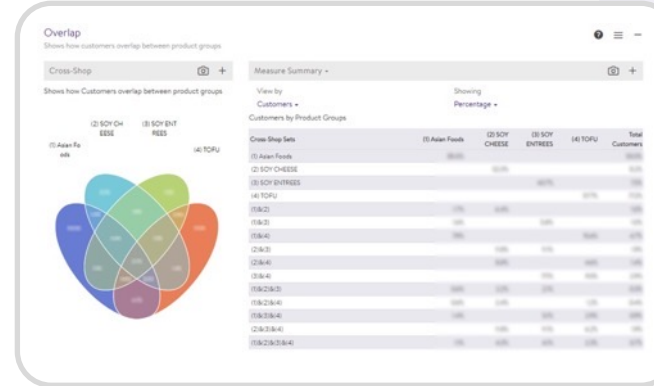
Overlap
Shows how customers overlap between product groups

Cross-Shop

Shows how Customers overlap between product groups

(1) Asian Foods
(2) SOY CHEESE
(3) SOY ENTREES
(4) TOFU

Measure Summary

View by
Customers

Showing
Percentage

Customers by Product Groups

| Cross-Shop Sets | (1) Asian Foods | (2) SOY CHEESE | (3) SOY ENTREES | (4) TOFU | Total Customers |
|---|---|---|---|---|---|
| (1) Asian Foods | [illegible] | | | | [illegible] |
| (2) SOY CHEESE | | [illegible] | | | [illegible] |
| (3) SOY ENTREES | | | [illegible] | | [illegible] |
| (4) TOFU | | | | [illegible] | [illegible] |
| (1)&(2) | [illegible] | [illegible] | | | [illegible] |
| (1)&(3) | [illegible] | | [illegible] | | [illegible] |
| (1)&(4) | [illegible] | | | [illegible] | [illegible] |
| (2)&(3) | | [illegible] | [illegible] | | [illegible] |
| (2)&(4) | | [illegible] | | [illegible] | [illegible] |
| (3)&(4) | | | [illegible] | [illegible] | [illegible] |
| (1)&(2)&(3) | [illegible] | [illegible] | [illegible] | | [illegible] |
| (1)&(2)&(4) | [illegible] | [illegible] | | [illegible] | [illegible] |
| (1)&(3)&(4) | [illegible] | | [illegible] | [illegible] | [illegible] |
| (2)&(3)&(4) | | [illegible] | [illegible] | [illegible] | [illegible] |
| (1)&(2)&(3)&(4) | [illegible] | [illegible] | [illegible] | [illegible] | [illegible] |